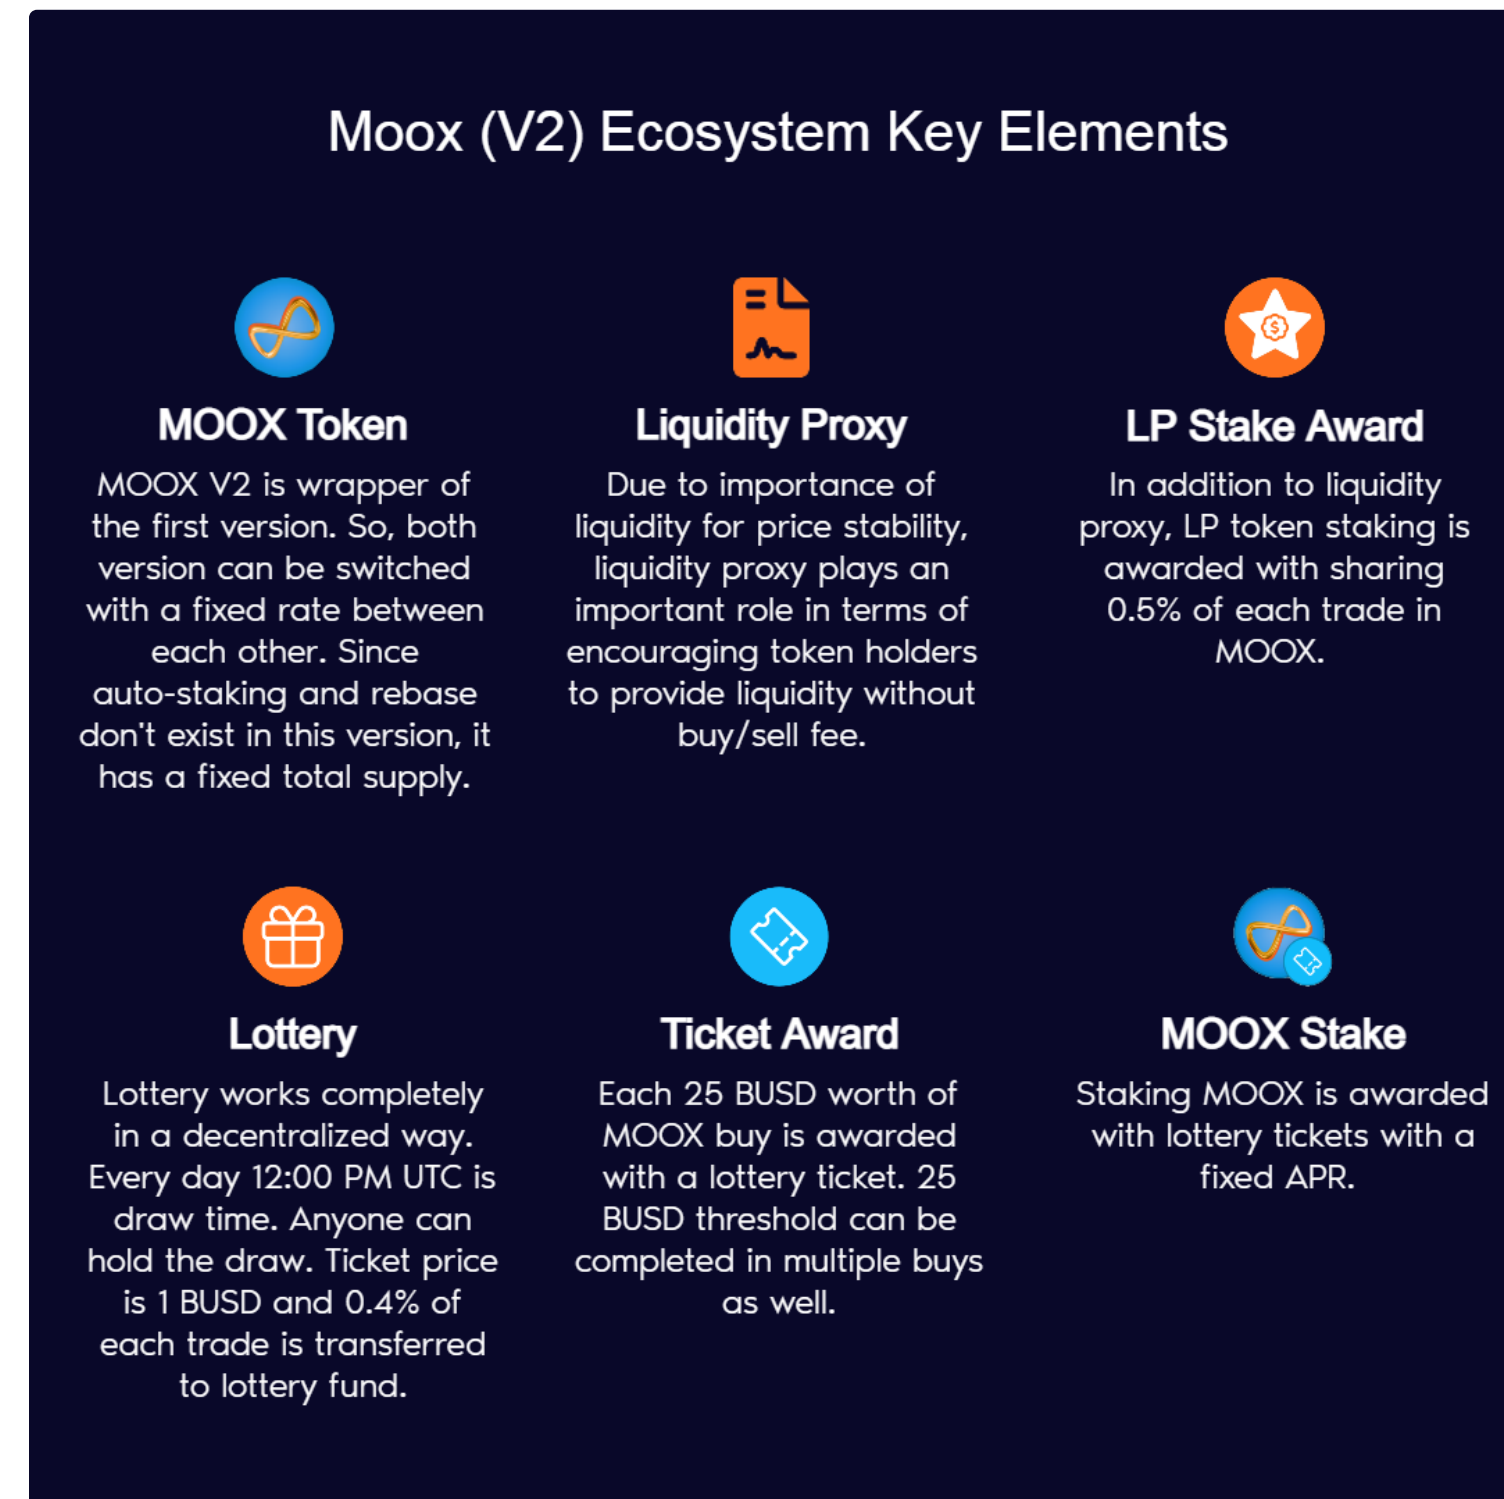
Moox (V2) Ecosystem Key Elements

MOOX Token

MOOX V2 is wrapper of the first version. So, both version can be switched with a fixed rate between each other. Since auto-staking and rebase don't exist in this version, it has a fixed total supply.

Liquidity Proxy

Due to importance of liquidity for price stability, liquidity proxy plays an important role in terms of encouraging token holders to provide liquidity without buy/sell fee.

LP Stake Award

In addition to liquidity proxy, LP token staking is awarded with sharing 0.5% of each trade in MOOX.

Lottery

Lottery works completely in a decentralized way. Every day 12:00 PM UTC is draw time. Anyone can hold the draw. Ticket price is 1 BUSD and 0.4% of each trade is transferred to lottery fund.

Ticket Award

Each 25 BUSD worth of MOOX buy is awarded with a lottery ticket. 25 BUSD threshold can be completed in multiple buys as well.

MOOX Stake

Staking MOOX is awarded with lottery tickets with a fixed APR.